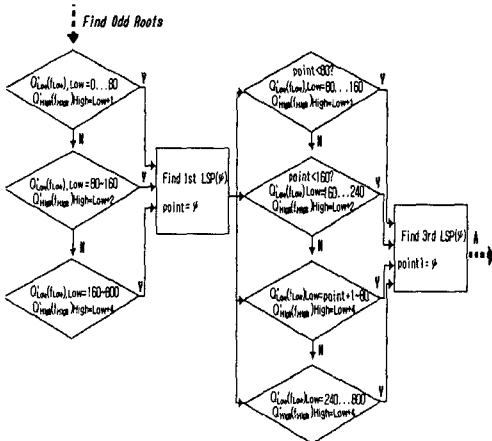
Find Odd Roots

$Q'_{Low}(i_{Low})$, Low = 0...80
$Q'_{High}(i_{High})$ High = Low+1

Y

N

$Q'_{Low}(i_{Low})$, Low = 80-160
$Q'_{High}(i_{High})$ High = Low+2

Y

N

$Q'_{Low}(i_{Low})$, Low = 160-800
$Q'_{High}(i_{High})$ High = Low+4

Y

Find 1st LSP($\psi$)
point = $\psi$

point<80?
$Q'_{Low}(i_{Low})$ Low = 80...160
$Q'_{High}(i_{High})$ High = Low+1

Y

N

point<160?
$Q'_{Low}(i_{Low})$ Low = 160...240
$Q'_{High}(i_{High})$ High = Low+2

Y

N

$Q'_{Low}(i_{Low})$ Low = point+1~80
$Q'_{High}(i_{High})$ High = Low+4

Y

N

$Q'_{Low}(i_{Low})$ Low = 240...800
$Q'_{High}(i_{High})$ High = Low+4

Y

Find 3rd LSP($\psi$)
point1 = $\psi$

A